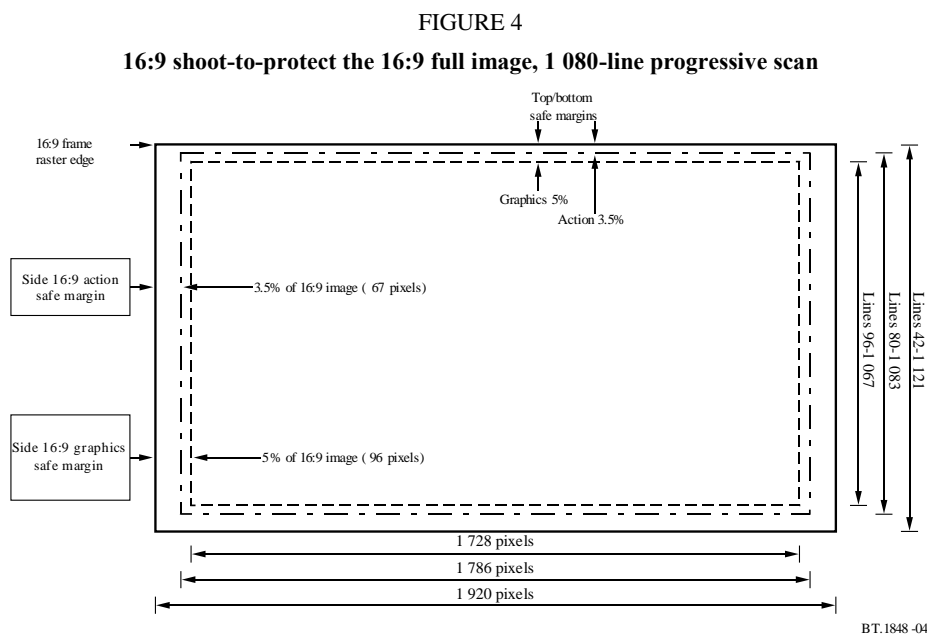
FIGURE 4

**16:9 shoot-to-protect the 16:9 full image, 1 080-line progressive scan**

Top/bottom safe margins

16:9 frame raster edge

Graphics 5%

Action 3.5%

Side 16:9 action safe margin

3.5% of 16:9 image ( 67 pixels)

Side 16:9 graphics safe margin

5% of 16:9 image ( 96 pixels)

Lines 96-1 067

Lines 80-1 083

Lines 42-1 121

1 728 pixels

1 786 pixels

1 920 pixels

BT.1848 -04